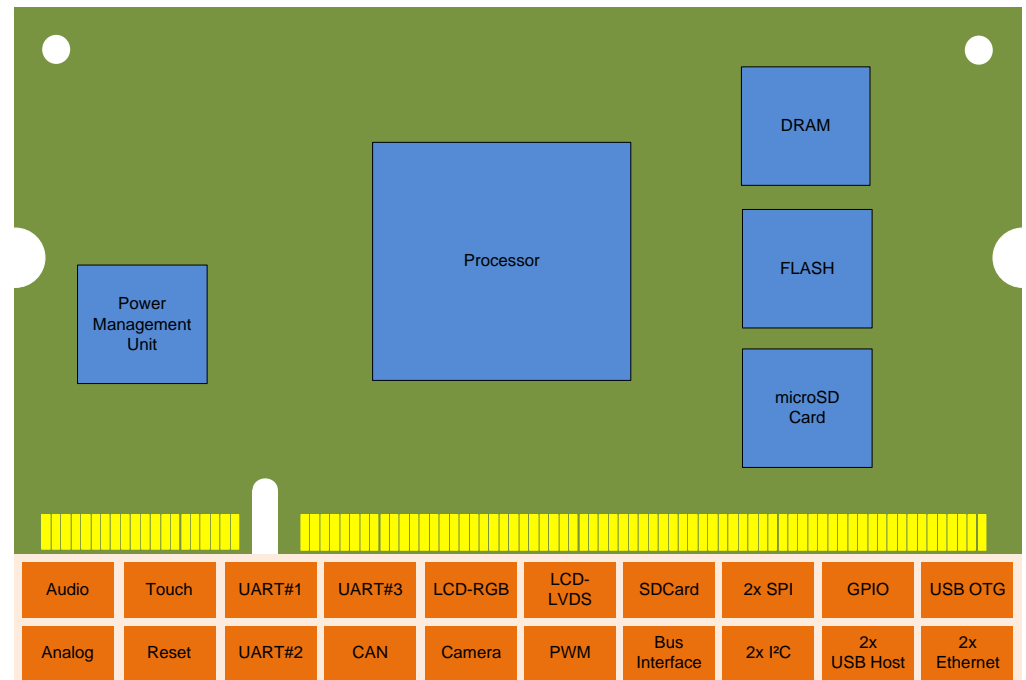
DRAM

Processor

FLASH

Power Management Unit

microSD Card

| Audio | Touch | UART#1 | UART#3 | LCD-RGB | LCD-LVDS | SDCard | 2x SPI | GPIO | USB OTG |
|---|---|---|---|---|---|---|---|---|---|
| Analog | Reset | UART#2 | CAN | Camera | PWM | Bus Interface | 2x I²C | 2x USB Host | 2x Ethernet |